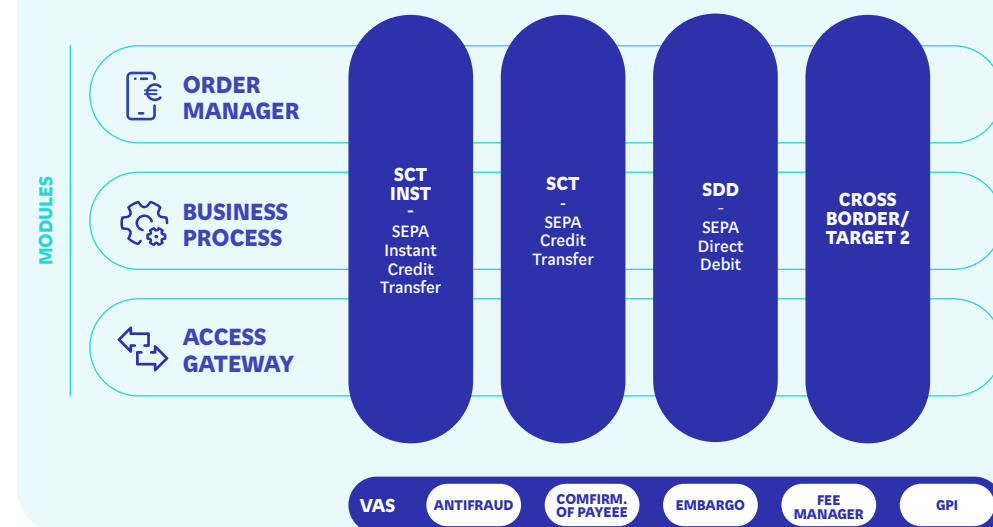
MODULES

ORDER MANAGER

BUSINESS PROCESS

ACCESS GATEWAY

SCT INST
-
SEPA Instant Credit Transfer

SCT
-
SEPA Credit Transfer

SDD
-
SEPA Direct Debit

CROSS BORDER/ TARGET 2

VAS ANTIFRAUD COMFIRM. OF PAYEEE EMBARGO FEE MANAGER GPI